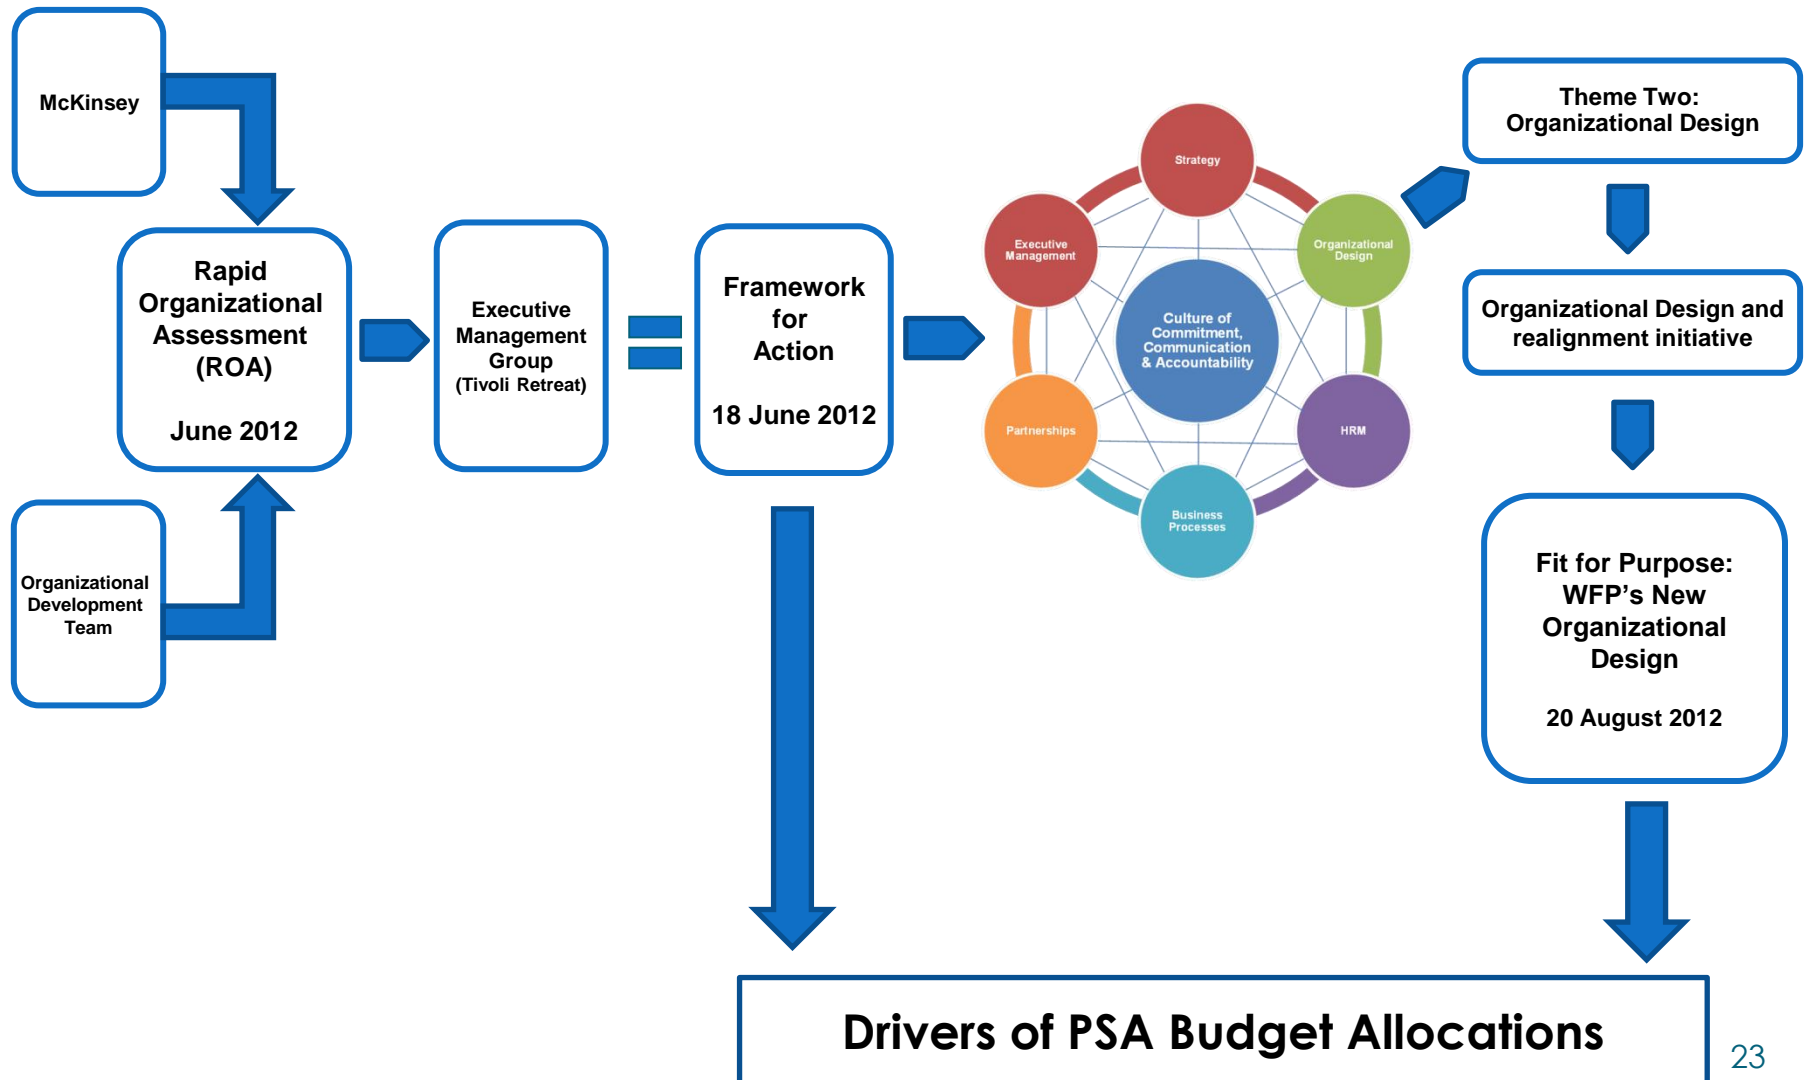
McKinsey

Organizational Development Team

Rapid Organizational Assessment (ROA)

June 2012

Executive Management Group (Tivoli Retreat)

Framework for Action

18 June 2012

Strategy

Executive Management

Organizational Design

Culture of Commitment, Communication & Accountability

Partnerships

HRM

Business Processes

Theme Two: Organizational Design

Organizational Design and realignment initiative

Fit for Purpose: WFP's New Organizational Design

20 August 2012

Drivers of PSA Budget Allocations

23